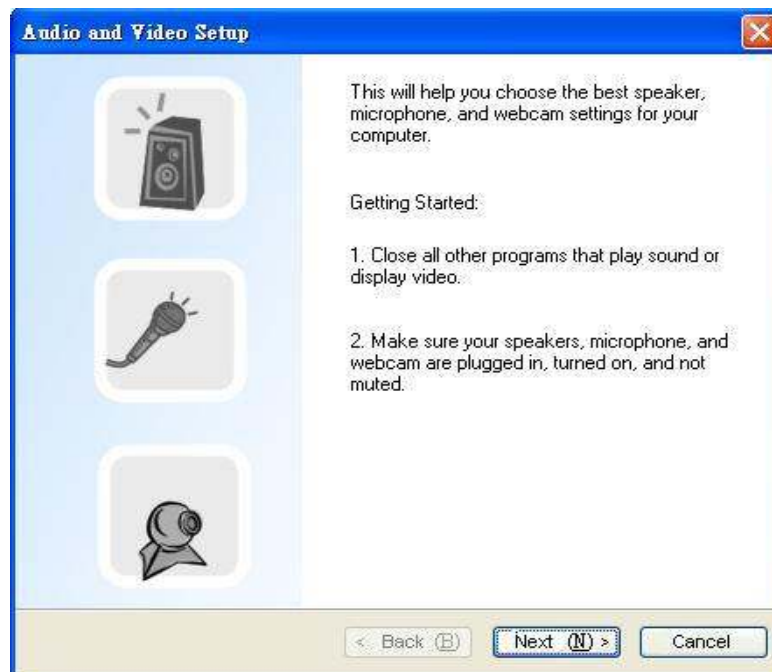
Audio and Video Setup

This will help you choose the best speaker, microphone, and webcam settings for your computer.

Getting Started:

1. Close all other programs that play sound or display video.

2. Make sure your speakers, microphone, and webcam are plugged in, turned on, and not muted.

< Back (B)

Next (N) >

Cancel